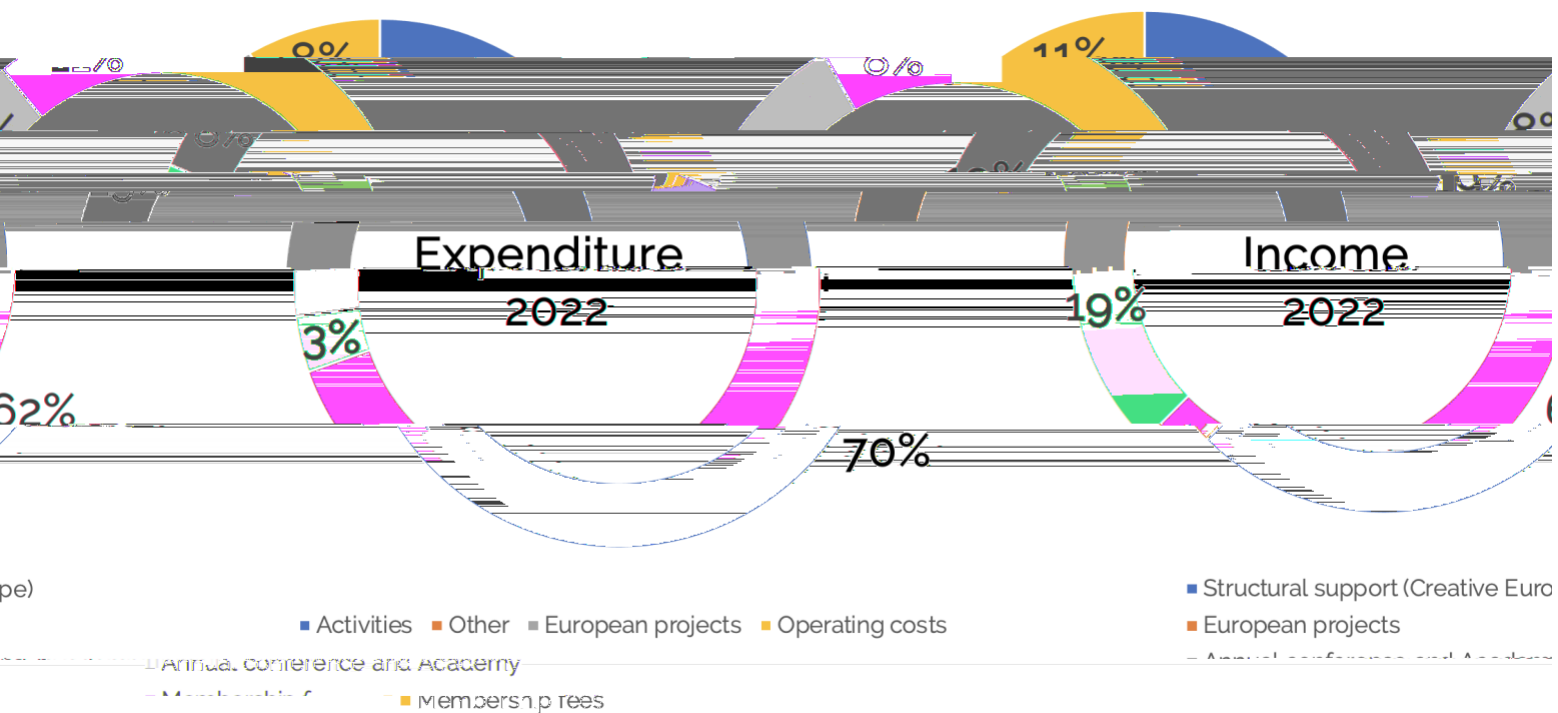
8%

6%

11%

8%

10%

Expenditure

2022

Income

2022

3%

19%

62%

70%

pe)

Activities Other European projects Operating costs

Structural support (Creative Euro

European projects

Annual conference and Academy

Membership fees

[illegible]